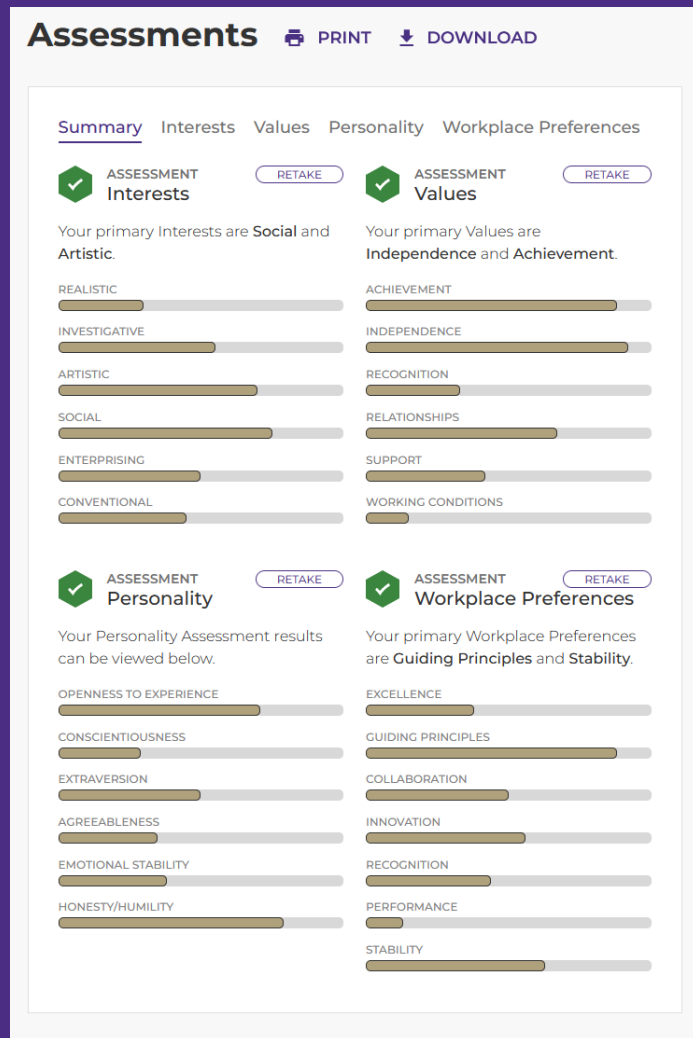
Assessments PRINT DOWNLOAD

Summary Interests Values Personality Workplace Preferences

ASSESSMENT
Interests
RETAKE

Your primary Interests are Social and Artistic.

REALISTIC
INVESTIGATIVE
ARTISTIC
SOCIAL
ENTERPRISING
CONVENTIONAL

ASSESSMENT
Values
RETAKE

Your primary Values are Independence and Achievement.

ACHIEVEMENT
INDEPENDENCE
RECOGNITION
RELATIONSHIPS
SUPPORT
WORKING CONDITIONS

ASSESSMENT
Personality
RETAKE

Your Personality Assessment results can be viewed below.

OPENNESS TO EXPERIENCE
CONSCIENTIOUSNESS
EXTRAVERSION
AGREEABLENESS
EMOTIONAL STABILITY
HONESTY/HUMILITY

ASSESSMENT
Workplace Preferences
RETAKE

Your primary Workplace Preferences are Guiding Principles and Stability.

EXCELLENCE
GUIDING PRINCIPLES
COLLABORATION
INNOVATION
RECOGNITION
PERFORMANCE
STABILITY